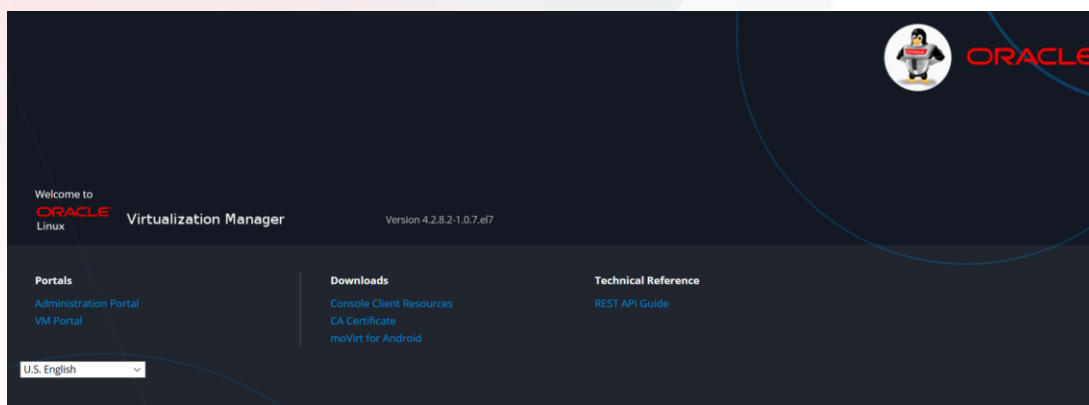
ORACLE

Welcome to
ORACLE
Linux
Virtualization Manager

Version 4.2.8.2-1.0.7.el7

Portals
Administration Portal
VM Portal

Downloads
Console Client Resources
CA Certificate
moVirt for Android

Technical Reference
REST API Guide

U.S. English